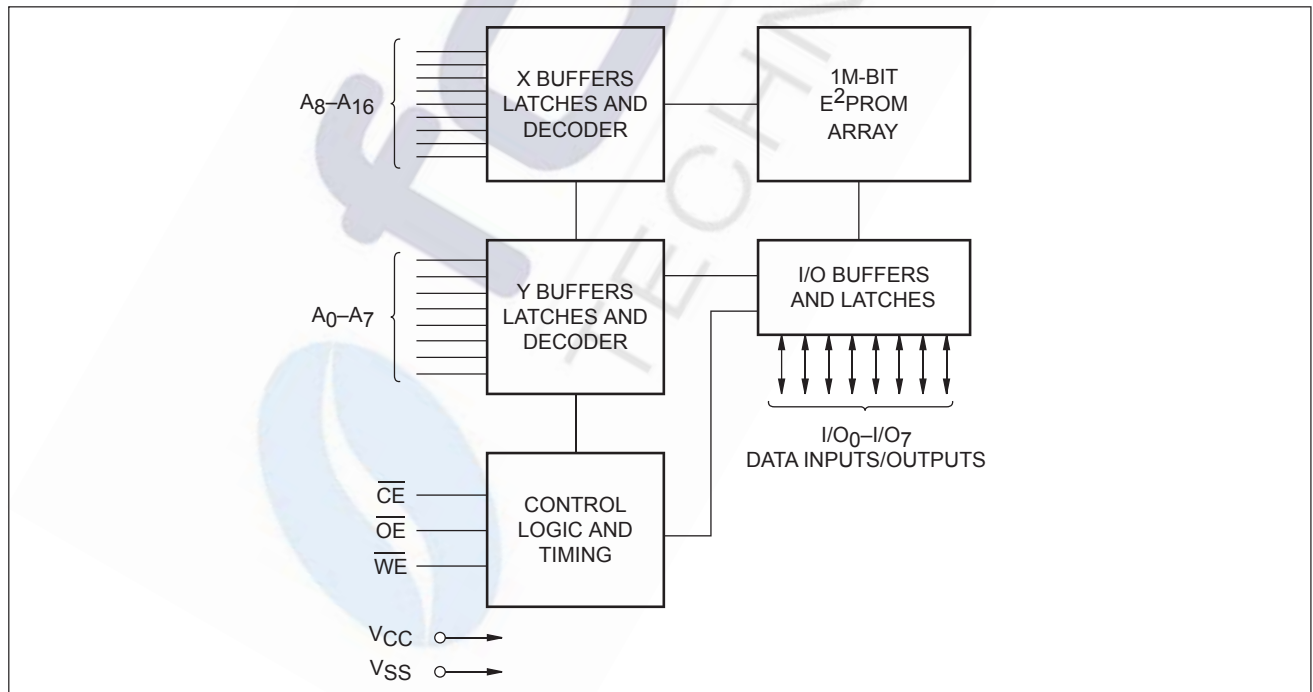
$A_8$–$A_{16}$

X BUFFERS LATCHES AND DECODER

1M-BIT $E^2$PROM ARRAY

$A_0$–$A_7$

Y BUFFERS LATCHES AND DECODER

I/O BUFFERS AND LATCHES

$I/O_0$–$I/O_7$
DATA INPUTS/OUTPUTS

$\overline{CE}$
$\overline{OE}$
$\overline{WE}$

CONTROL LOGIC AND TIMING

$V_{CC}$
$V_{SS}$